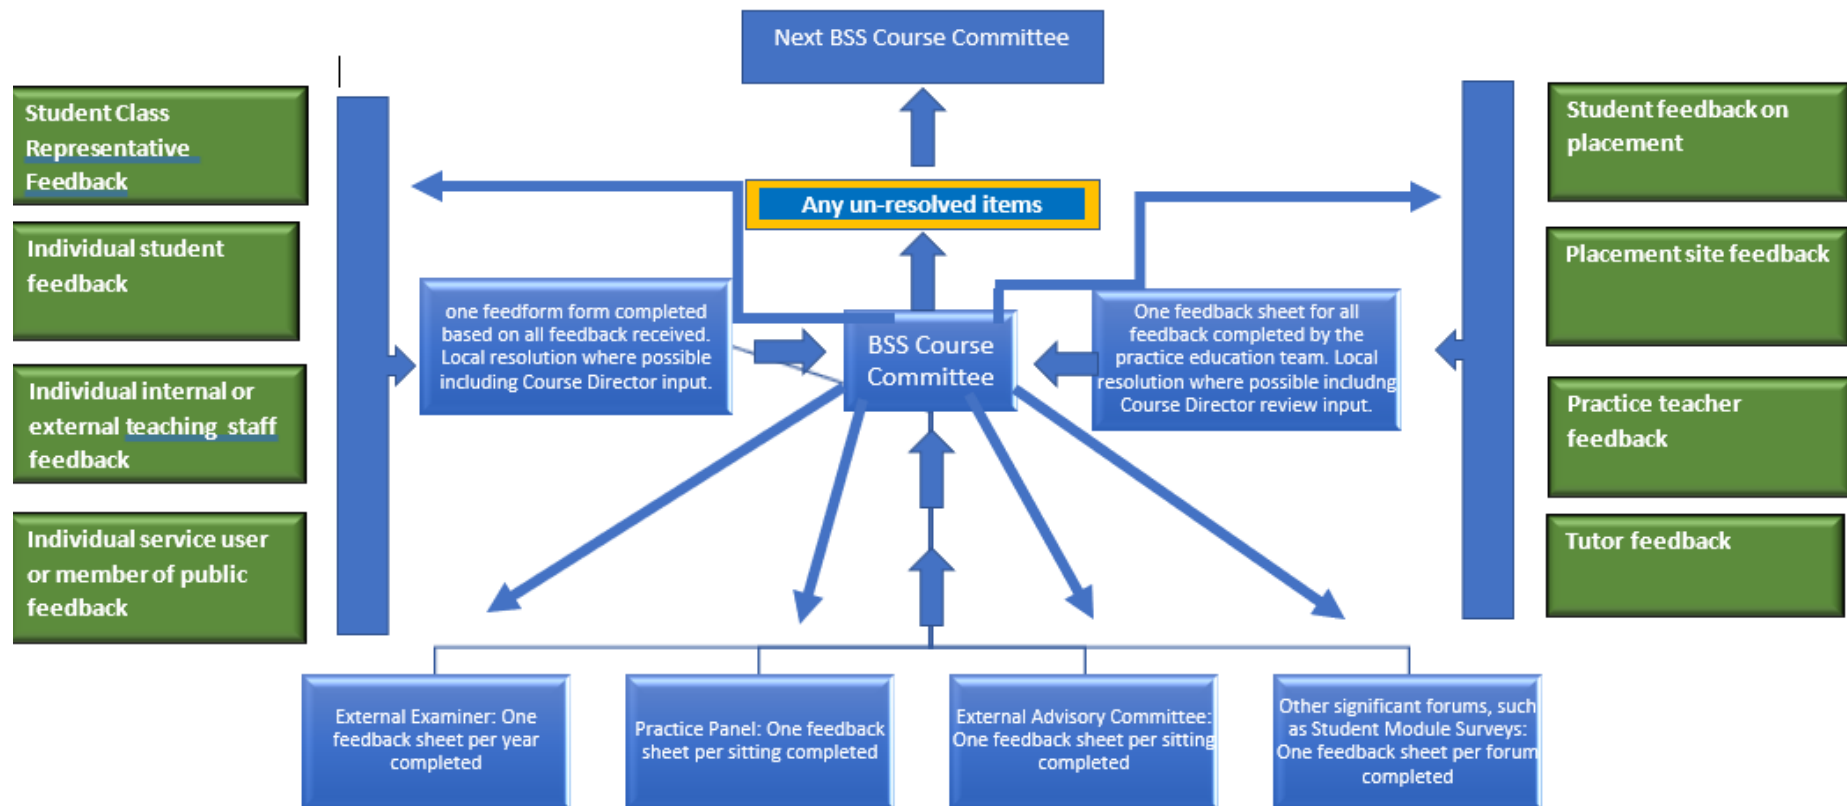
Next BSS Course Committee

Student Class Representative Feedback

Individual student feedback

Individual internal or external teaching staff feedback

Individual service user or member of public feedback

Any un-resolved items

one feedform form completed based on all feedback received. Local resolution where possible including Course Director input.

BSS Course Committee

One feedback sheet for all feedback completed by the practice education team. Local resolution where possible includng Course Director review input.

Student feedback on placement

Placement site feedback

Practice teacher feedback

Tutor feedback

External Examiner: One feedback sheet per year completed

Practice Panel: One feedback sheet per sitting completed

External Advisory Committee: One feedback sheet per sitting completed

Other significant forums, such as Student Module Surveys: One feedback sheet per forum completed